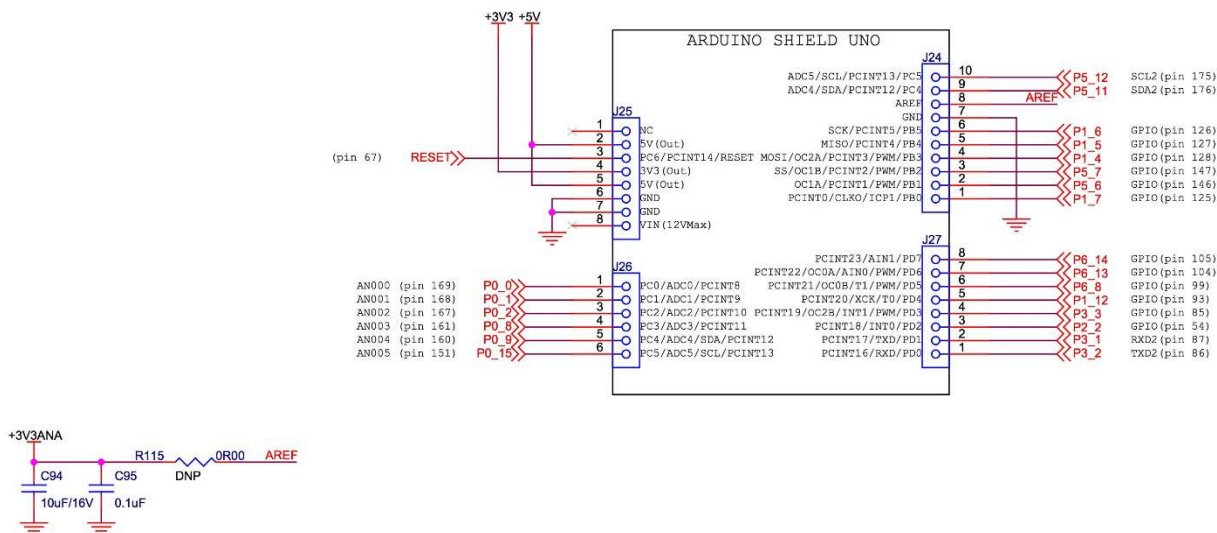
+3V3 +5V

ARDUINO SHIELD UNO

J25
1 NC
2 5V(Out)
(pin 67) RESET 3 PC6/PCINT14/RESET
4 3V3(Out)
5 5V(Out)
6 GND
7 GND
8 VIN(12VMax)

J24
ADC5/SCL/PCINT13/PC5 10 P5_12 SCL2(pin 175)
ADC4/SDA/PCINT12/PC4 9 P5_11 SDA2(pin 176)
AREF 8 AREF
GND 7
SCK/PCINT5/PB5 6 P1_6 GPIO(pin 126)
MISO/PCINT4/PB4 5 P1_5 GPIO(pin 127)
MOSI/OC2A/PCINT3/PWM/PB3 4 P1_4 GPIO(pin 128)
SS/OC1B/PCINT2/PWM/PB2 3 P5_7 GPIO(pin 147)
OC1A/PCINT1/PWM/PB1 2 P5_6 GPIO(pin 146)
PCINT0/CLKO/ICP1/PB0 1 P1_7 GPIO(pin 125)

J26
AN000 (pin 169) P0_0 1 PC0/ADC0/PCINT8
AN001 (pin 168) P0_1 2 PC1/ADC1/PCINT9
AN002 (pin 167) P0_2 3 PC2/ADC2/PCINT10
AN003 (pin 161) P0_8 4 PC3/ADC3/PCINT11
AN004 (pin 160) P0_9 5 PC4/ADC4/SDA/PCINT12
AN005 (pin 151) P0_15 6 PC5/ADC5/SCL/PCINT13

J27
PCINT23/AIN1/PD7 8 P6_14 GPIO(pin 105)
PCINT22/OC0A/AIN0/PWM/PD6 7 P6_13 GPIO(pin 104)
PCINT21/OC0B/T1/PWM/PD5 6 P6_8 GPIO(pin 99)
PCINT20/XCK/T0/PD4 5 P1_12 GPIO(pin 93)
PCINT19/OC2B/INT1/PWM/PD3 4 P3_3 GPIO(pin 85)
PCINT18/INT0/PD2 3 P2_2 GPIO(pin 54)
PCINT17/TXD/PD1 2 P3_1 RXD2(pin 87)
PCINT16/RXD/PD0 1 P3_2 TXD2(pin 86)

+3V3ANA
R115 0R00 AREF
DNP
C94 10uF/16V
C95 0.1uF